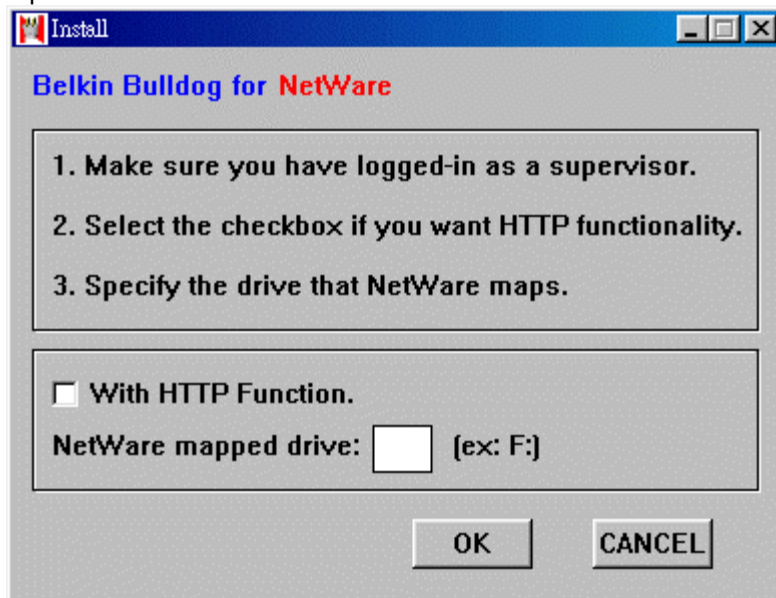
Install

Belkin Bulldog for NetWare

1. Make sure you have logged-in as a supervisor.

2. Select the checkbox if you want HTTP functionality.

3. Specify the drive that NetWare maps.

With HTTP Function.

NetWare mapped drive: (ex: F:)

OK CANCEL